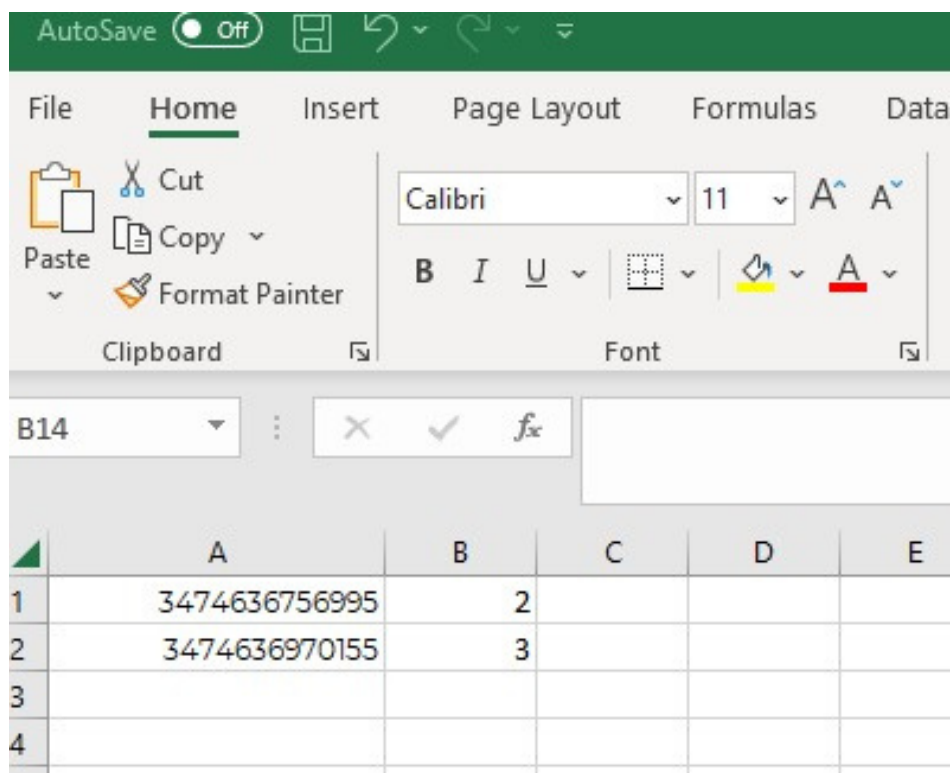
AutoSave Off

File Home Insert Page Layout Formulas Data

Paste
Cut
Copy
Format Painter
Clipboard

Calibri 11
B I U
Font

B14
$f_x$

| | A | B | C | D | E |
|---|---|---|---|---|---|
| 1 | 3474636756995 | 2 | | | |
| 2 | 3474636970155 | 3 | | | |
| 3 | | | | | |
| 4 | | | | | |